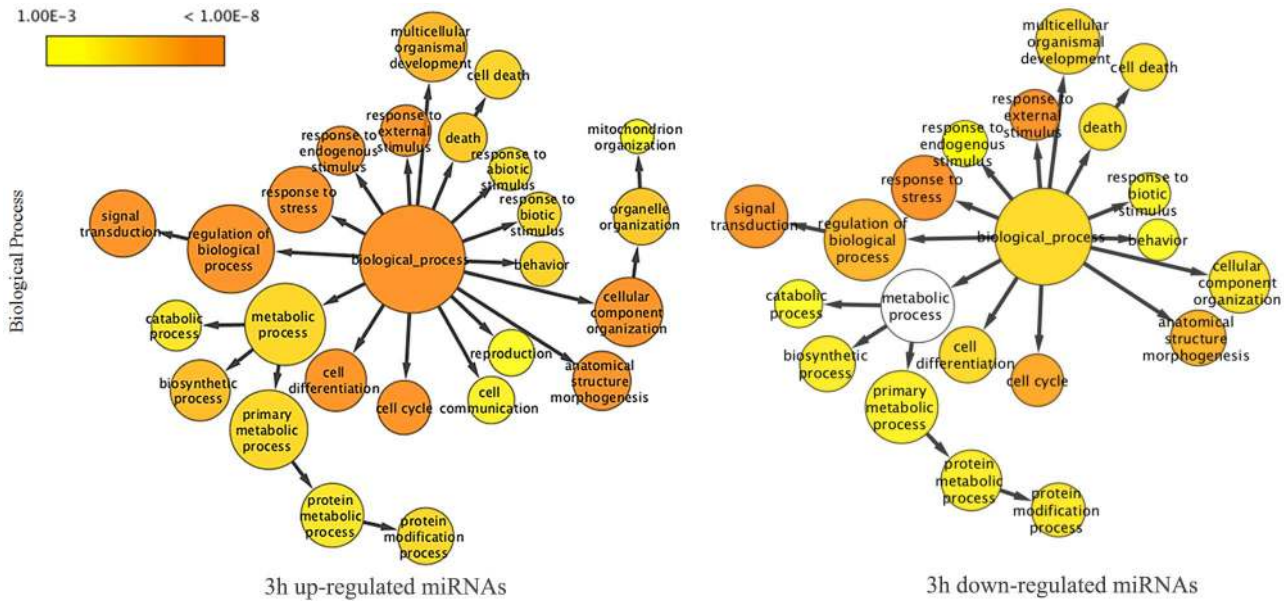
1.00E-3

< 1.00E-8

Biological Process

multicellular organismal development

cell death

response to external stimulus

death

response to endogenous stimulus

response to abiotic stimulus

mitochondrion organization

response to stress

response to biotic stimulus

organelle organization

signal transduction

regulation of biological process

biological_process

behavior

cellular component organization

catabolic process

metabolic process

reproduction

anatomical structure morphogenesis

biosynthetic process

cell differentiation

cell cycle

cell communication

primary metabolic process

protein metabolic process

protein modification process

3h up-regulated miRNAs

multicellular organismal development

cell death

response to external stimulus

response to endogenous stimulus

death

response to stress

response to biotic stimulus

signal transduction

regulation of biological process

biological_process

behavior

cellular component organization

catabolic process

metabolic process

anatomical structure morphogenesis

biosynthetic process

cell differentiation

cell cycle

primary metabolic process

protein metabolic process

protein modification process

3h down-regulated miRNAs